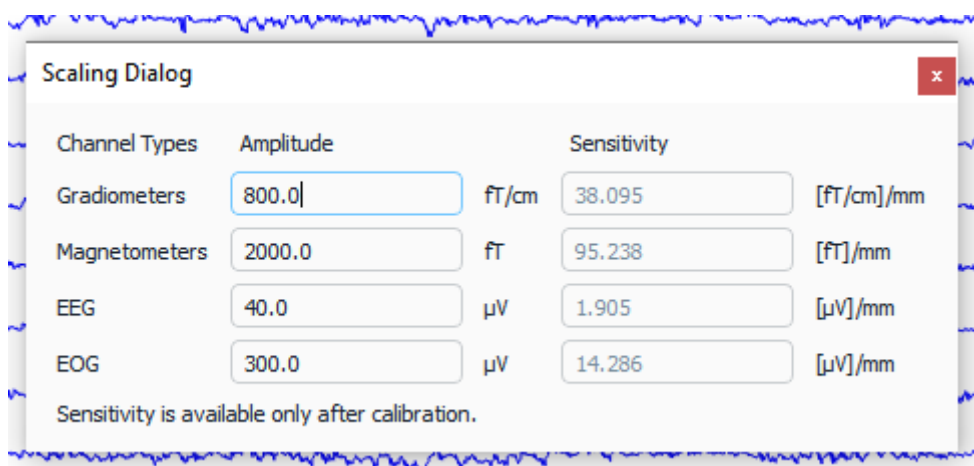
Scaling Dialog

×

| Channel Types | Amplitude | | Sensitivity | |
|---|---|---|---|---|
| Gradiometers | 800.0 | fT/cm | 38.095 | [fT/cm]/mm |
| Magnetometers | 2000.0 | fT | 95.238 | [fT]/mm |
| EEG | 40.0 | µV | 1.905 | [µV]/mm |
| EOG | 300.0 | µV | 14.286 | [µV]/mm |

Sensitivity is available only after calibration.